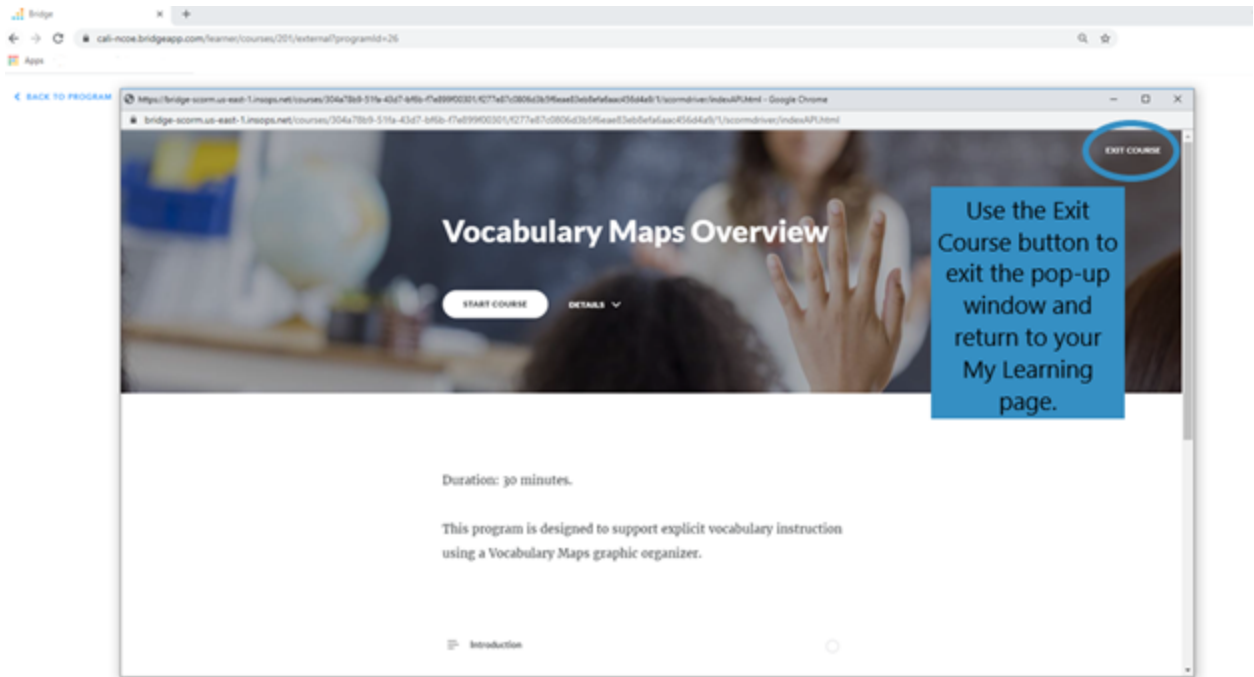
Bridge

cali-ncoe.bridgeapp.com/learner/courses/201/external?programId=26

Apps

BACK TO PROGRAM

https://bridge-scorm.us-east-1.insops.net/courses/304a78b9-51fa-43d7-bf6b-f7e899f00301/f277e87c0806d3b5f6eae83eb8efa6aac456d4a9/1/scormdriver/indexAPI.html - Google Chrome

bridge-scorm.us-east-1.insops.net/courses/304a78b9-51fa-43d7-bf6b-f7e899f00301/f277e87c0806d3b5f6eae83eb8efa6aac456d4a9/1/scormdriver/indexAPI.html

EXIT COURSE

Vocabulary Maps Overview

START COURSE

DETAILS

Use the Exit Course button to exit the pop-up window and return to your My Learning page.

Duration: 30 minutes.

This program is designed to support explicit vocabulary instruction using a Vocabulary Maps graphic organizer.

Introduction